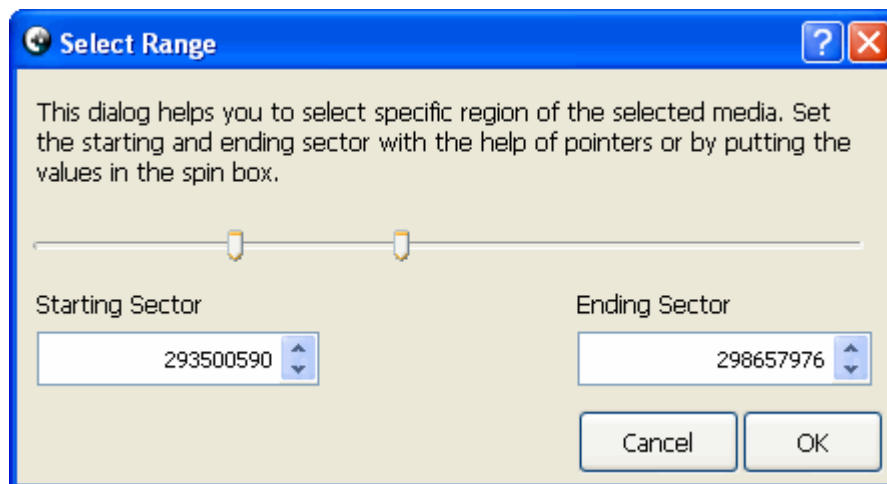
Select Range

?

This dialog helps you to select specific region of the selected media. Set the starting and ending sector with the help of pointers or by putting the values in the spin box.

Starting Sector

293500590

Ending Sector

298657976

Cancel

OK